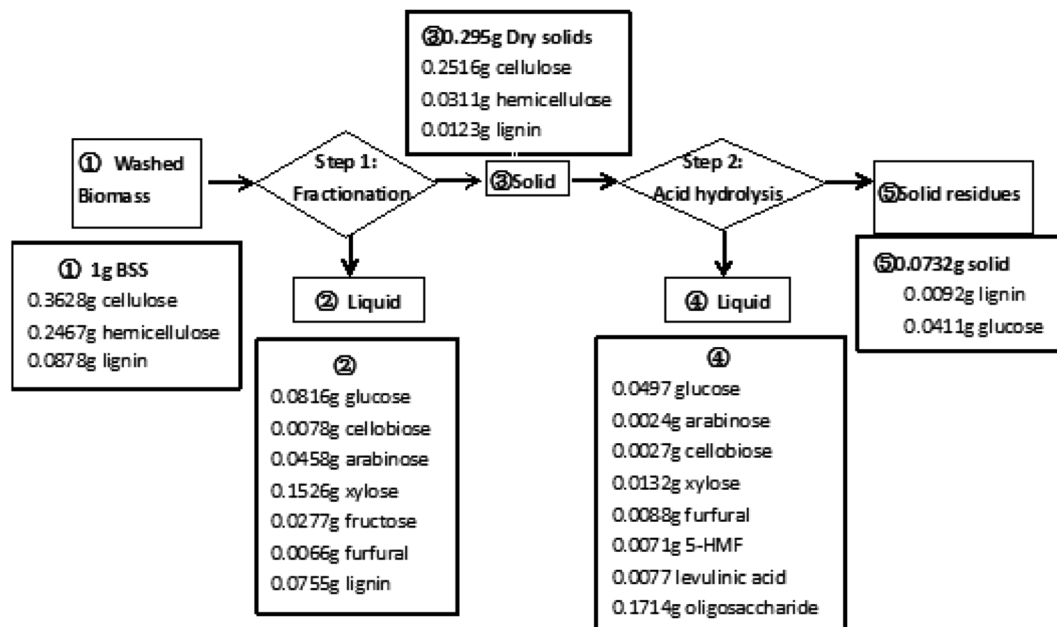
③0.295g Dry solids
0.2516g cellulose
0.0311g hemicellulose
0.0123g lignin

① Washed Biomass

Step 1: Fractionation

③Solid

Step 2: Acid hydrolysis

⑤Solid residues

① 1g BSS
0.3628g cellulose
0.2467g hemicellulose
0.0878g lignin

② Liquid

④ Liquid

⑤0.0732g solid
0.0092g lignin
0.0411g glucose

②
0.0816g glucose
0.0078g cellobiose
0.0458g arabinose
0.1526g xylose
0.0277g fructose
0.0066g furfural
0.0755g lignin

④
0.0497 glucose
0.0024g arabinose
0.0027g cellobiose
0.0132g xylose
0.0088g furfural
0.0071g 5-HMF
0.0077 levulinic acid
0.1714g oligosaccharide